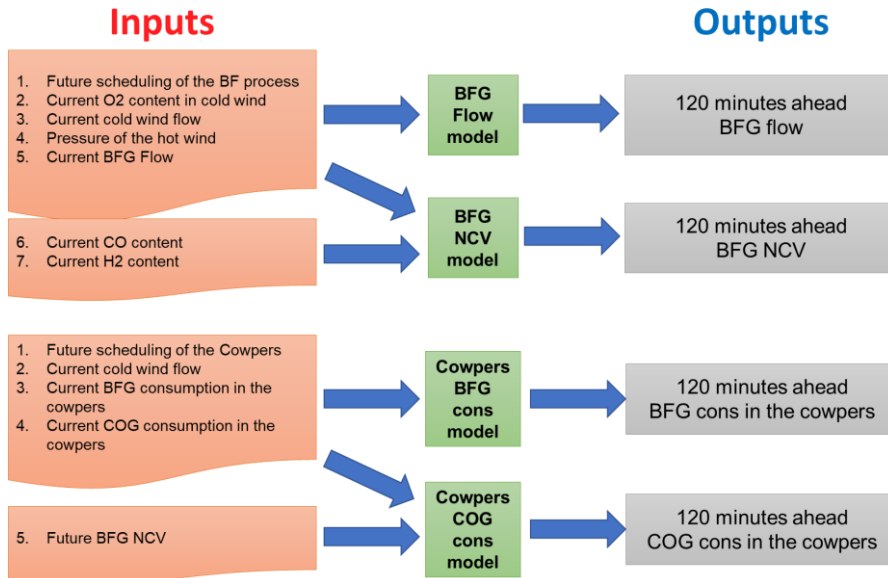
Inputs

Outputs

1. Future scheduling of the BF process
2. Current O2 content in cold wind
3. Current cold wind flow
4. Pressure of the hot wind
5. Current BFG Flow

BFG Flow model

120 minutes ahead BFG flow

6. Current CO content
7. Current H2 content

BFG NCV model

120 minutes ahead BFG NCV

1. Future scheduling of the Cowpers
2. Current cold wind flow
3. Current BFG consumption in the cowpers
4. Current COG consumption in the cowpers

Cowpers BFG cons model

120 minutes ahead BFG cons in the cowpers

5. Future BFG NCV

Cowpers COG cons model

120 minutes ahead COG cons in the cowpers